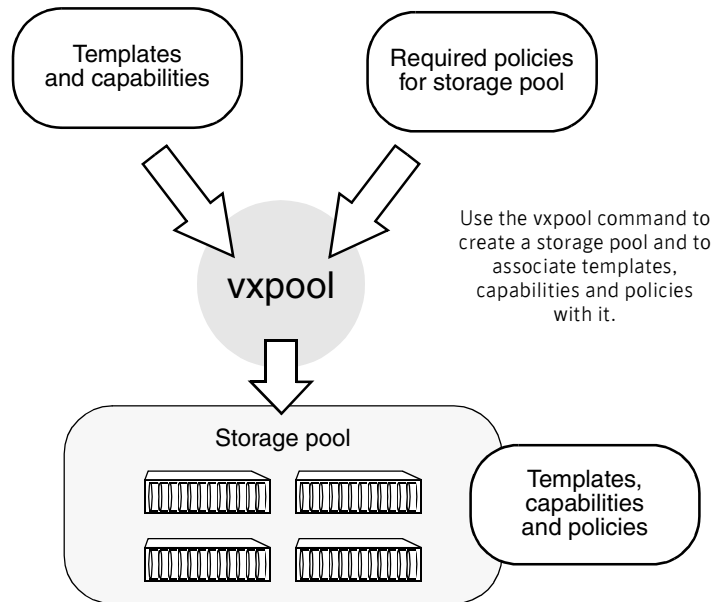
Templates and capabilities

Required policies for storage pool

Use the vxpool command to create a storage pool and to associate templates, capabilities and policies with it.

vxpool

Storage pool

Templates, capabilities and policies